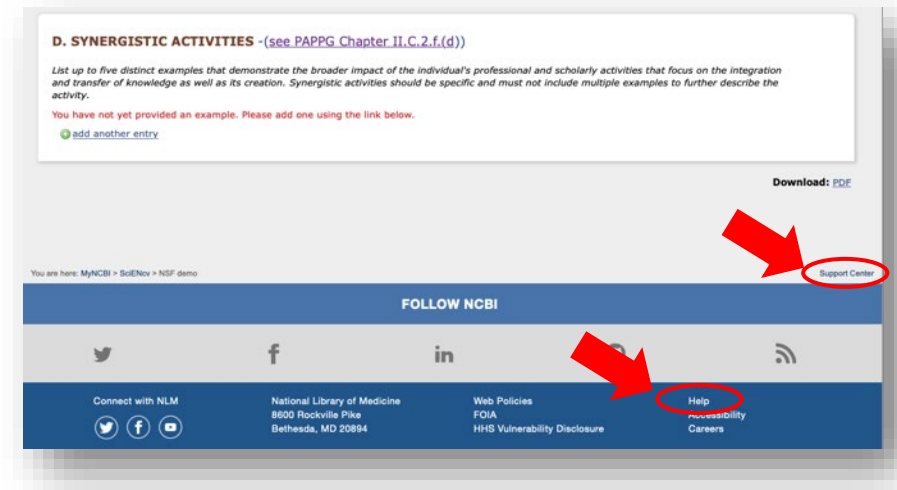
D. SYNERGISTIC ACTIVITIES -(see PAPPG Chapter II.C.2.f.(d))

List up to five distinct examples that demonstrate the broader impact of the individual's professional and scholarly activities that focus on the integration and transfer of knowledge as well as its creation. Synergistic activities should be specific and must not include multiple examples to further describe the activity.

You have not yet provided an example. Please add one using the link below.

add another entry

Download: PDF

You are here: MyNCBI > SciENcv > NSF demo

Support Center

FOLLOW NCBI

Connect with NLM

National Library of Medicine
8600 Rockville Pike
Bethesda, MD 20894

Web Policies
FOIA
HHS Vulnerability Disclosure

Help
Accessibility
Careers